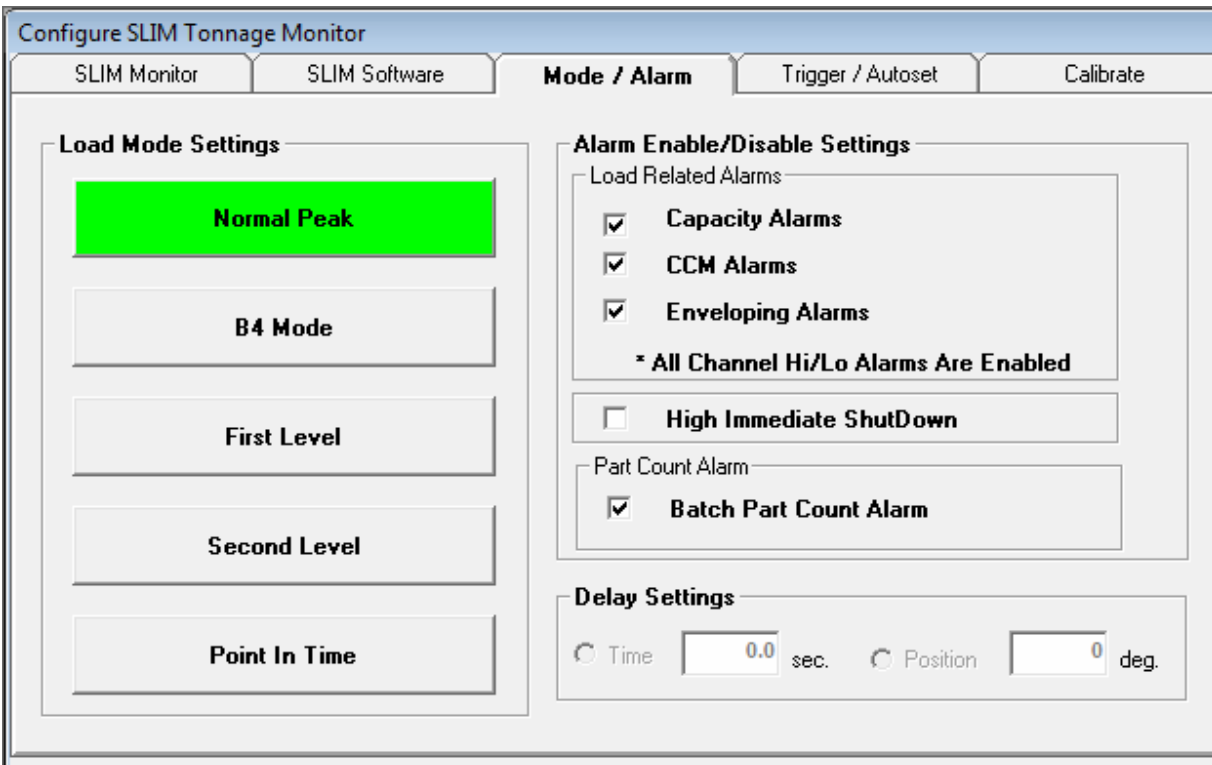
Configure SLIM Tonnage Monitor

SLIM Monitor | SLIM Software | Mode / Alarm | Trigger / Autoset | Calibrate

Load Mode Settings

Normal Peak

B4 Mode

First Level

Second Level

Point In Time

Alarm Enable/Disable Settings

Load Related Alarms

☑ Capacity Alarms

☑ CCM Alarms

☑ Enveloping Alarms

* All Channel Hi/Lo Alarms Are Enabled

☐ High Immediate ShutDown

Part Count Alarm

☑ Batch Part Count Alarm

Delay Settings

Time 0.0 sec. Position 0 deg.